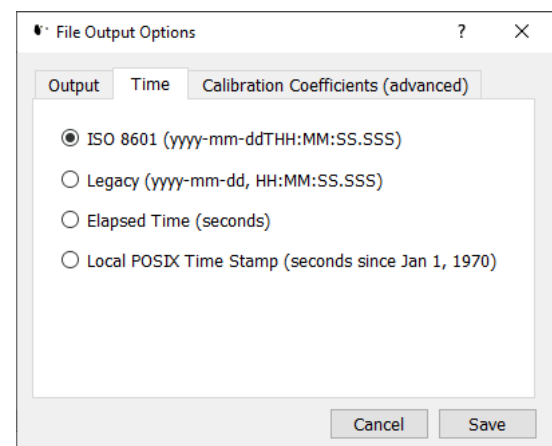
File Output Options

?

X

Output

Time

Calibration Coefficients (advanced)

ISO 8601 (yyyy-mm-ddTHH:MM:SS.SSS)

Legacy (yyyy-mm-dd, HH:MM:SS.SSS)

Elapsed Time (seconds)

Local POSIX Time Stamp (seconds since Jan 1, 1970)

Cancel

Save